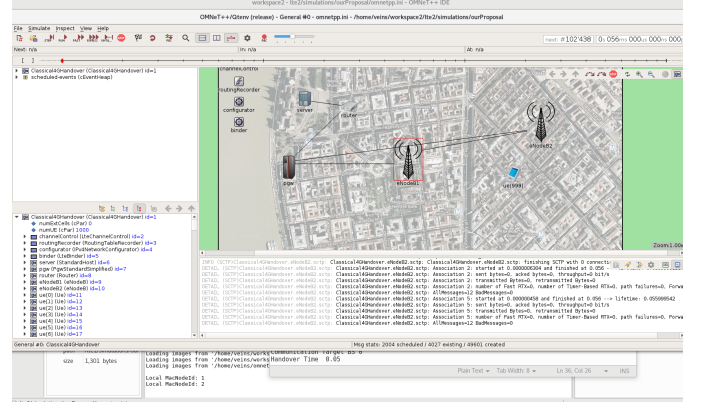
workspace2 - lte2/simulations/ourProposal/omnetpp.ini - OMNeT++ IDE

OMNeT++/Qtenv (release) - General #0 - omnetpp.ini - /home/veins/workspace2/lte2/simulations/ourProposal

File Simulate Inspect View Help

next: #102438 0.056s 000ms 000us 000ns

Next: n/a In: n/a At: n/a

Classical4GHandover (Classical4GHandover) id=1
scheduled-events (cEventHeap)

channelControl
routingRecorder
configurator
binder
server
router
pgw
eNodeB1
eNodeB2
ue[999]

Zoom:1.00x

Classical4GHandover (Classical4GHandover) id=1
numEdCells (cPar) 0
numUE (cPar) 1000
channelControl (LteChannelControl) id=2
routingRecorder (RoutingTableRecorder) id=3
configurator (IPv4NetworkConfigurator) id=4
binder (LteBinder) id=5
server (StandardHost) id=6
pgw (PgwStandardSimplified) id=7
router (Router) id=8
eNodeB1 (eNodeB) id=9
eNodeB2 (eNodeB) id=10
ue[0] (Ue) id=11
ue[1] (Ue) id=12
ue[2] (Ue) id=13
ue[3] (Ue) id=14
ue[4] (Ue) id=15
ue[5] (Ue) id=16
ue[6] (Ue) id=17

INFO (SCTP)Classical4GHandover.eNodeB2.sctp: Classical4GHandover.eNodeB2.sctp: finishing SCTP with 0 connects
DETAIL (SCTP)Classical4GHandover.eNodeB2.sctp: Classical4GHandover.eNodeB2.sctp: Association 2: started at 0.000000304 and finished at 0.056
DETAIL (SCTP)Classical4GHandover.eNodeB2.sctp: Classical4GHandover.eNodeB2.sctp: Association 2: sent bytes=0, acked bytes=0, throughput=0 bit/s
DETAIL (SCTP)Classical4GHandover.eNodeB2.sctp: Classical4GHandover.eNodeB2.sctp: Association 2: transmitted Bytes=0, retransmitted Bytes=0
DETAIL (SCTP)Classical4GHandover.eNodeB2.sctp: Classical4GHandover.eNodeB2.sctp: Association 2: number of Fast RTX=0, number of Timer-Based RTX=0, path failures=0, Forwa
DETAIL (SCTP)Classical4GHandover.eNodeB2.sctp: Classical4GHandover.eNodeB2.sctp: AllMessages=12 BadMessages=0
DETAIL (SCTP)Classical4GHandover.eNodeB2.sctp: Classical4GHandover.eNodeB2.sctp: Association 5: started at 0.000000458 and finished at 0.056 --> lifetime: 0.05599542
DETAIL (SCTP)Classical4GHandover.eNodeB2.sctp: Classical4GHandover.eNodeB2.sctp: Association 5: sent bytes=0, acked bytes=0, throughput=0 bit/s
DETAIL (SCTP)Classical4GHandover.eNodeB2.sctp: Classical4GHandover.eNodeB2.sctp: Association 5: transmitted Bytes=0, retransmitted Bytes=0
DETAIL (SCTP)Classical4GHandover.eNodeB2.sctp: Classical4GHandover.eNodeB2.sctp: Association 5: number of Fast RTX=0, number of Timer-Based RTX=0, path failures=0, Forwa
DETAIL (SCTP)Classical4GHandover.eNodeB2.sctp: Classical4GHandover.eNodeB2.sctp: AllMessages=12 BadMessages=0

General #0: Classical4GHandover
Msg stats: 2004 scheduled / 4027 existing / 49601 created

size 1,301 bytes
Loading images from '/home/veins/works
Loading images from '/home/veins/works
Loading images from '/home/veins/omnet
Local MacNodeId: 1
Local MacNodeId: 2
Communication Target 85 0
Handover Time 0.05

Plain Text Tab Width: 8 Ln 36, Col 26 INS